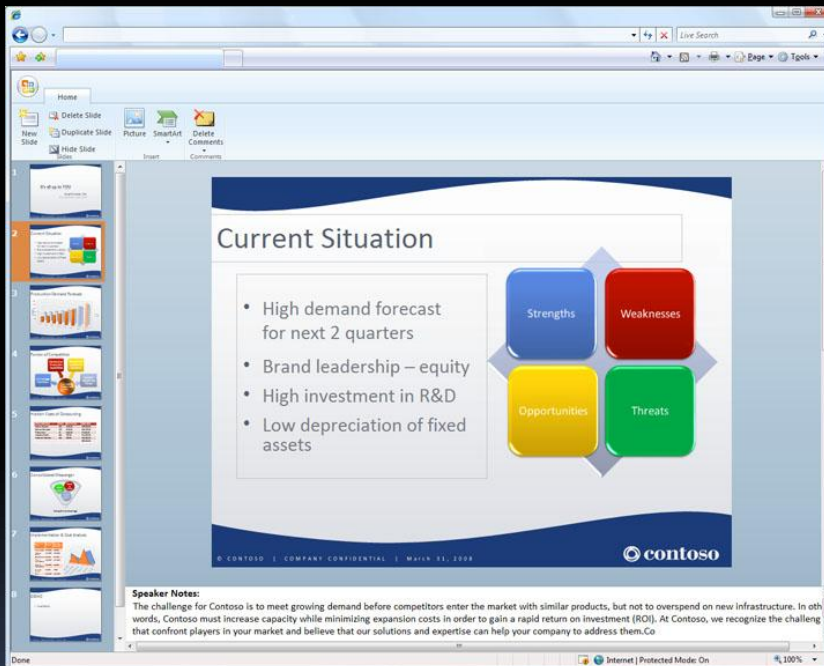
Live Search

Page ▾ Tools ▾

Home

New Slide

Delete Slide

Duplicate Slide

Hide Slide

Slides

Picture

SmartArt

Insert

Delete Comments

Comments

1

2

Current Situation

3

4

5

6

7

8

Current Situation

• High demand forecast for next 2 quarters

• Brand leadership – equity

• High investment in R&D

• Low depreciation of fixed assets

Strengths

Weaknesses

Opportunities

Threats

© CONTOSO | COMPANY CONFIDENTIAL | March 31, 2008

contoso

Speaker Notes:

The challenge for Contoso is to meet growing demand before competitors enter the market with similar products, but not to overspend on new infrastructure. In oth words, Contoso must increase capacity while minimizing expansion costs in order to gain a rapid return on investment (ROI). At Contoso, we recognize the challeng that confront players in your market and believe that our solutions and expertise can help your company to address them.Co

Done

Internet | Protected Mode: On

100%